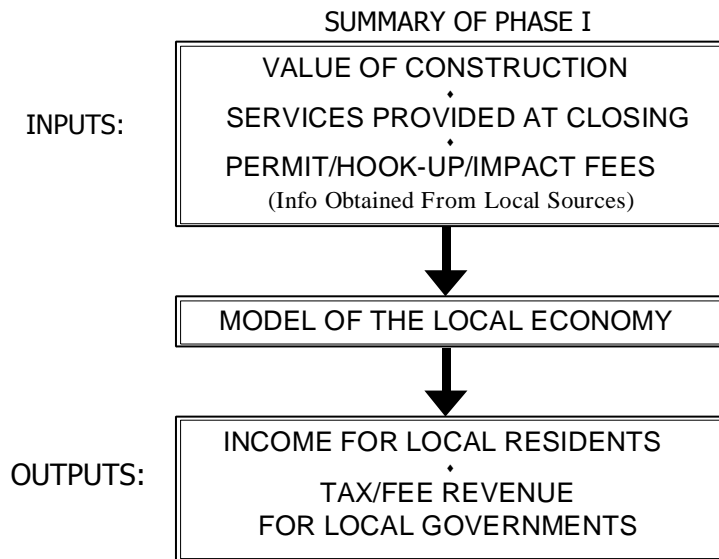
SUMMARY OF PHASE I

INPUTS:

VALUE OF CONSTRUCTION
•
SERVICES PROVIDED AT CLOSING
•
PERMIT/HOOK-UP/IMPACT FEES
(Info Obtained From Local Sources)

MODEL OF THE LOCAL ECONOMY

OUTPUTS:

INCOME FOR LOCAL RESIDENTS
•
TAX/FEE REVENUE FOR LOCAL GOVERNMENTS